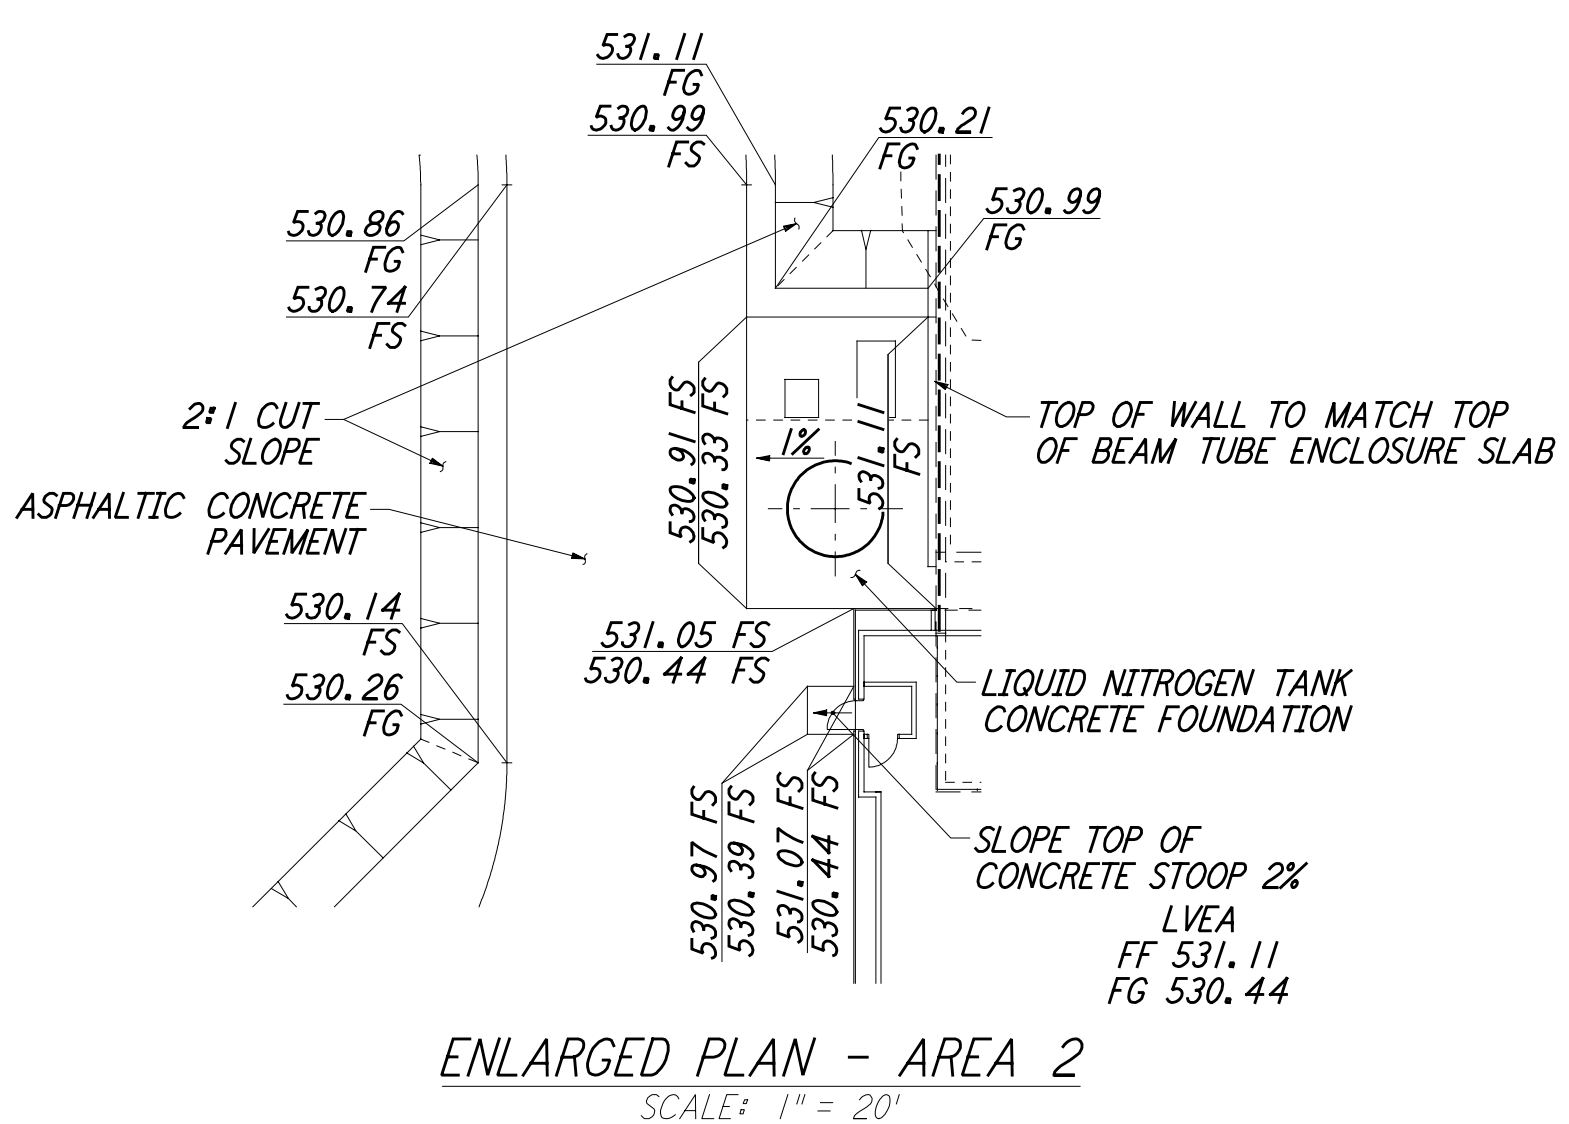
531.11
FG
530.99
FS
530.21
FG
530.99
FG
530.86
FG
530.74
FS
2:1 CUT
SLOPE
ASPHALTIC CONCRETE
PAVEMENT
530.91 FS
530.33 FS
1%
531.11
FS
TOP OF WALL TO MATCH TOP
OF BEAM TUBE ENCLOSURE SLAB
530.14
FS
530.26
FG
531.05 FS
530.44 FS
LIQUID NITROGEN TANK
CONCRETE FOUNDATION
530.97 FS
530.39 FS
531.07 FS
530.44 FS
SLOPE TOP OF
CONCRETE STOOP 2%
LVEA
FF 531.11
FG 530.44

ENLARGED PLAN - AREA 2
SCALE: 1" = 20'